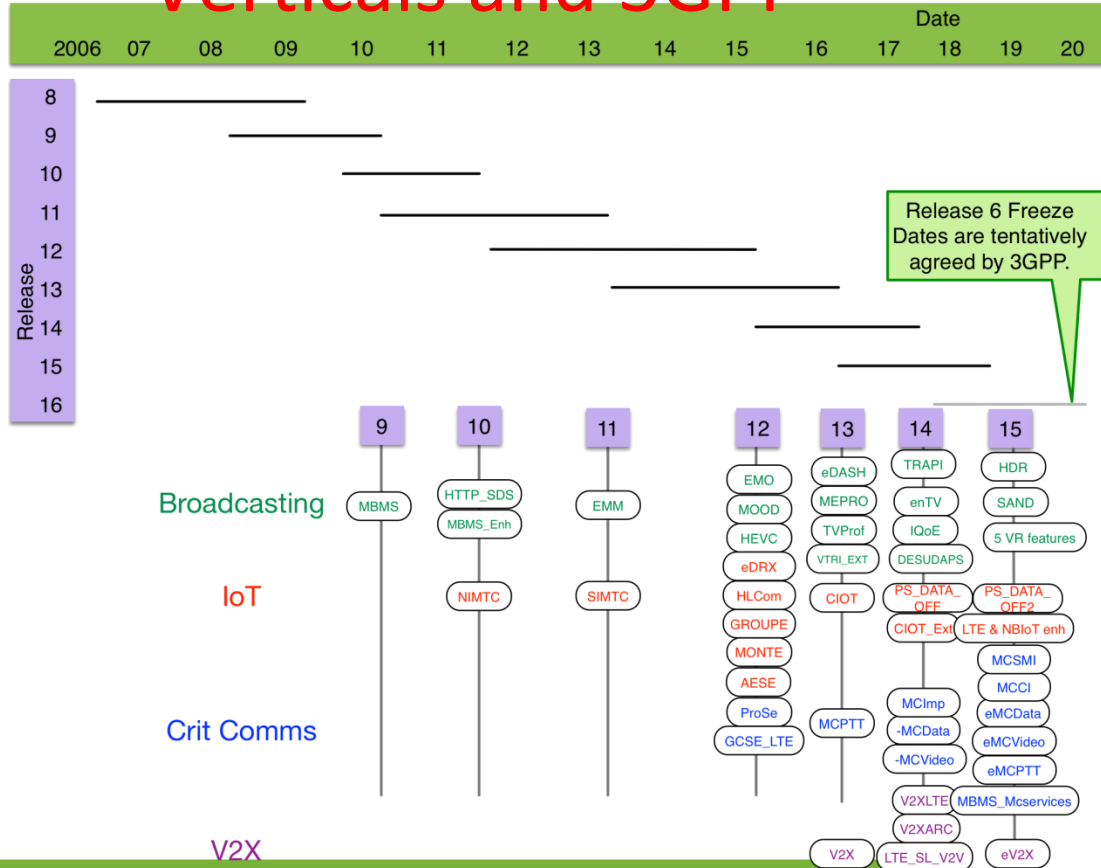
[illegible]

Date

2006 07 08 09 10 11 12 13 14 15 16 17 18 19 20

Release

8
9
10
11
12
13
14
15
16

Release 6 Freeze Dates are tentatively agreed by 3GPP.

9
10
11
12
13
14
15

Broadcasting

IoT

Crit Comms

V2X

MBMS

HTTP_SDS
MBMS_Enh
NIMTC

EMM
SIMTC

EMO
MOOD
HEVC
eDRX
HLCom
GROUPE
MONTE
AESE
ProSe
GCSE_LTE

eDASH
MEPRO
TVProf
VTRI_EXT
CIOT
MCPTT
V2X

TRAPI
enTV
IQoE
DESUDAPS
PS_DATA_OFF
CIOT_Ext
MCImp
-MCData
-MCVideo
V2XLTE
V2XARC
LTE_SL_V2V

HDR
SAND
5 VR features
PS_DATA_OFF2
LTE & NBIoT enh
MCSMI
MCCI
eMCData
eMCVideo
eMCPTT
MBMS_Mcservices
eV2X